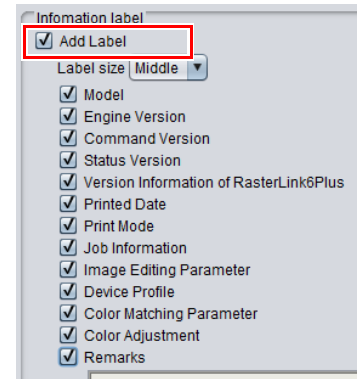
Infomation label

Add Label

Label size Middle

Model

Engine Version

Command Version

Status Version

Version Information of RasterLink6Plus

Printed Date

Print Mode

Job Information

Image Editing Parameter

Device Profile

Color Matching Parameter

Color Adjustment

Remarks